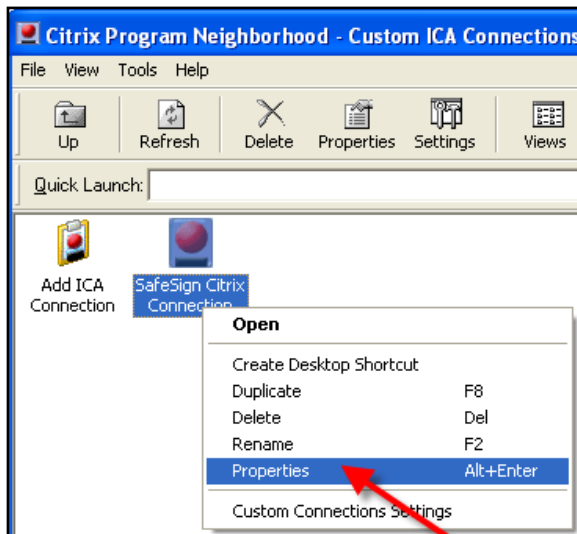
Citrix Program Neighborhood - Custom ICA Connections

File View Tools Help

Up Refresh Delete Properties Settings Views

Quick Launch:

Add ICA Connection

SafeSign Citrix Connection

Open

Create Desktop Shortcut
Duplicate F8
Delete Del
Rename F2
Properties Alt+Enter

Custom Connections Settings